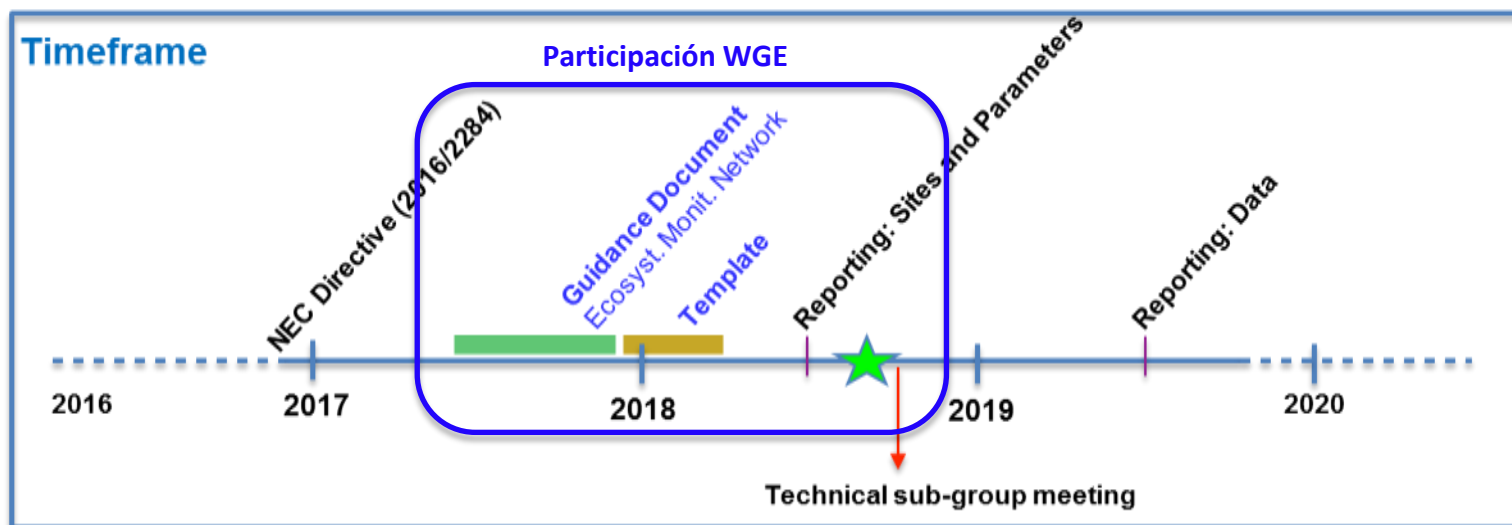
Timeframe

Participación WGE

NEC Directive (2016/2284)

Guidance Document
Ecosyst. Monit. Network

Template

Reporting: Sites and Parameters

Reporting: Data

2016

2017

2018

2019

2020

Technical sub-group meeting